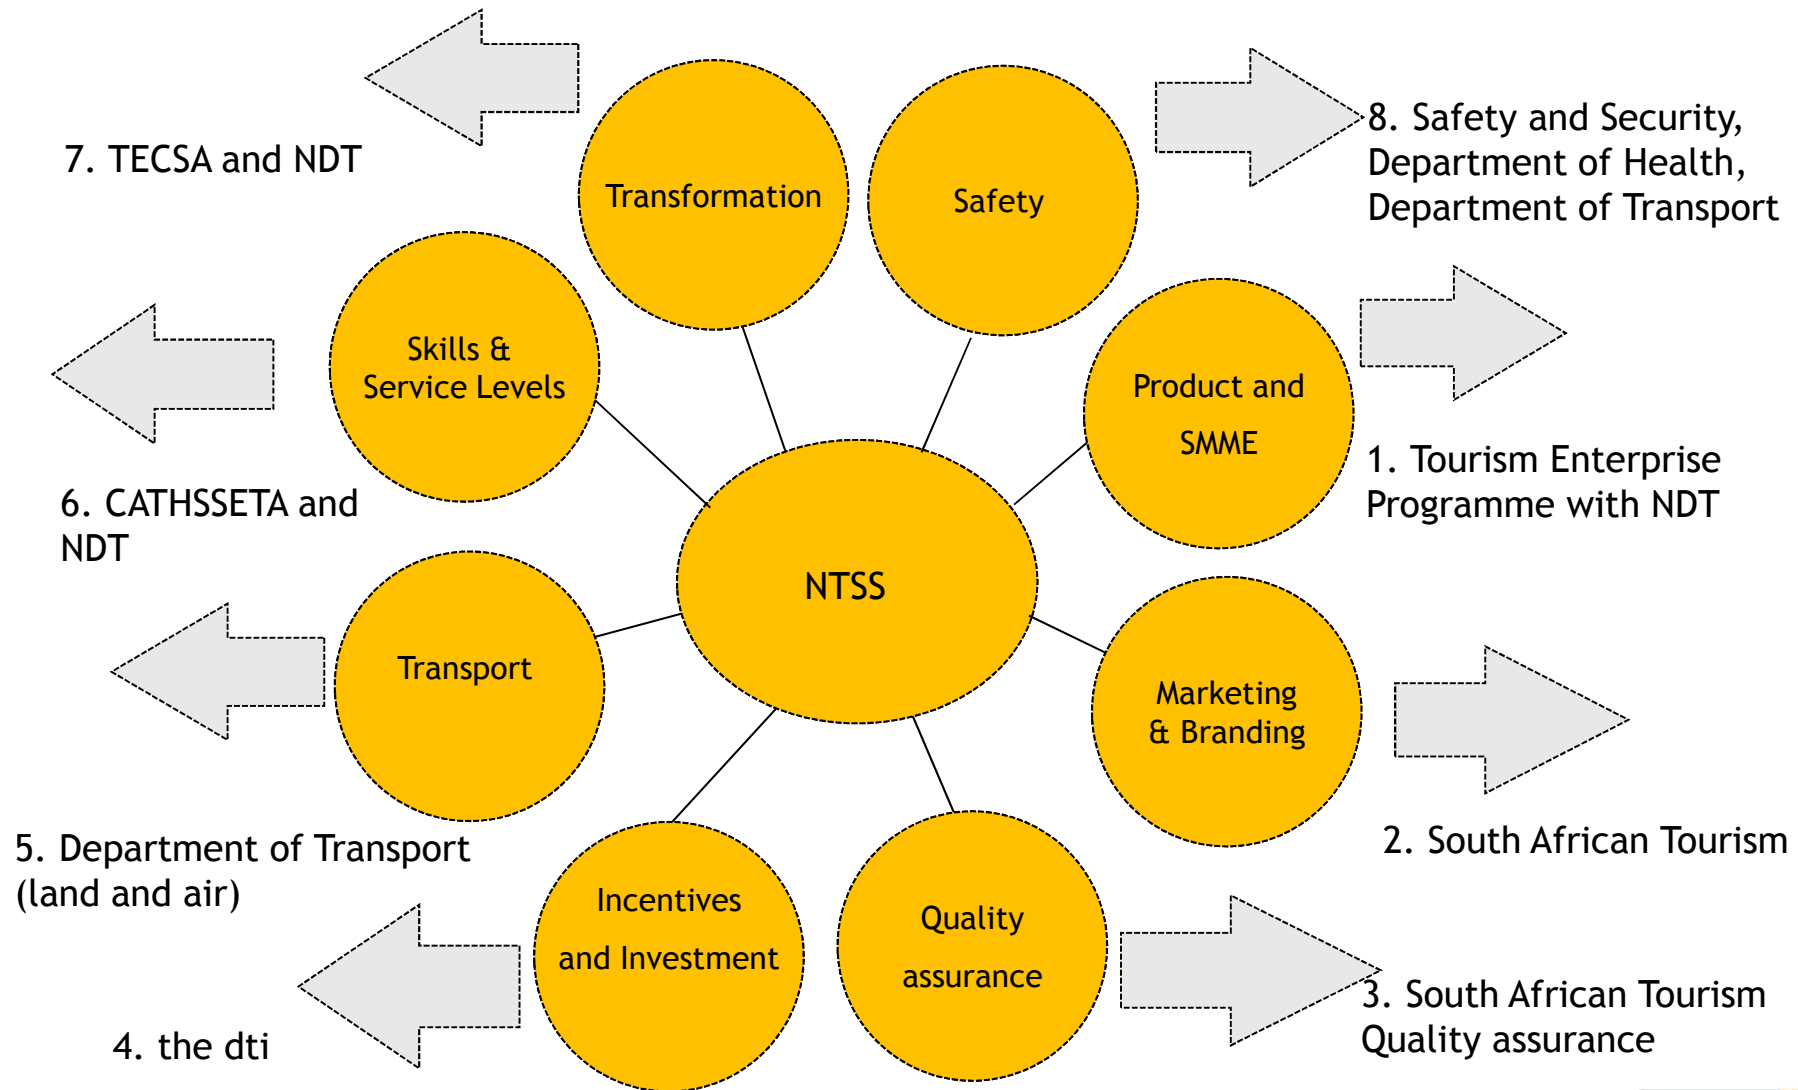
7. TECSA and NDT

Transformation

Safety

8. Safety and Security, Department of Health, Department of Transport

Skills & Service Levels

Product and SMME

1. Tourism Enterprise Programme with NDT

6. CATHSSETA and NDT

NTSS

Transport

Marketing & Branding

2. South African Tourism

5. Department of Transport (land and air)

Incentives and Investment

Quality assurance

3. South African Tourism Quality assurance

4. the dti